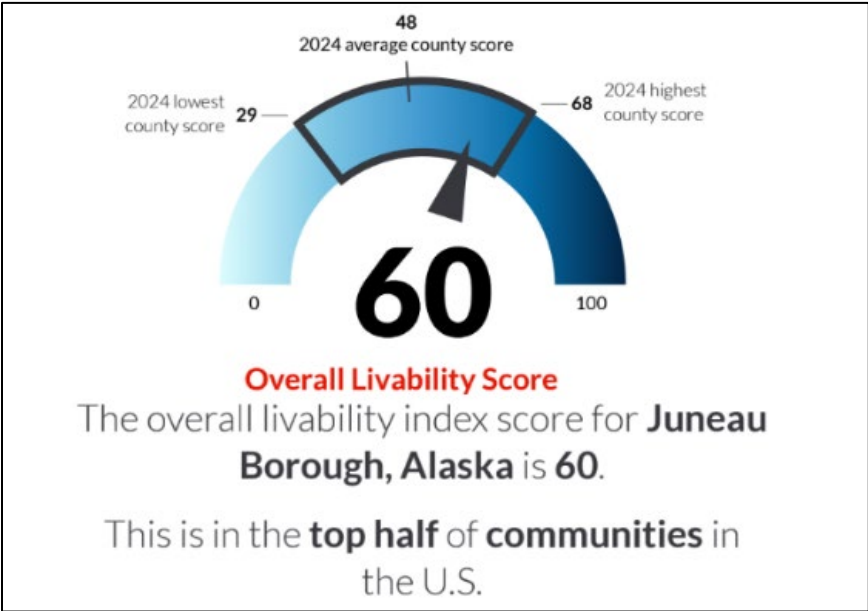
48
2024 average county score

2024 lowest county score 29

68 2024 highest county score

0

60

100

Overall Livability Score

The overall livability index score for Juneau Borough, Alaska is 60.

This is in the top half of communities in the U.S.